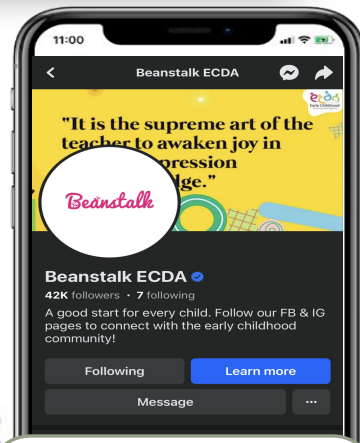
11:00

Beanstalk ECDA

"It is the supreme art of the teacher to awaken joy in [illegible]pression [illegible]dge."

Early Childhood

Beanstalk

Beanstalk ECDA

42K followers • 7 following

A good start for every child. Follow our FB & IG pages to connect with the early childhood community!

Following

Learn more

Message

···